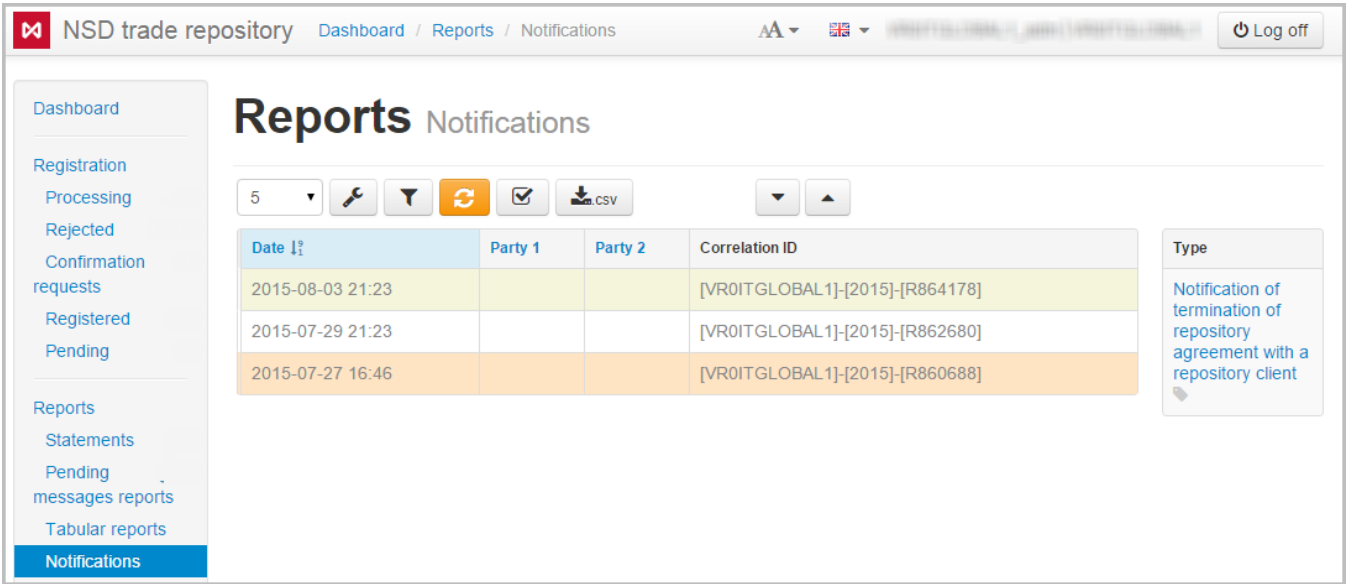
NSD trade repository Dashboard / Reports / Notifications

AA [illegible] Log off

Dashboard

Registration
Processing
Rejected
Confirmation requests
Registered
Pending

Reports
Statements
Pending messages reports
Tabular reports
Notifications

Reports Notifications

5

.csv

| Date | Party 1 | Party 2 | Correlation ID |
|---|---|---|---|
| 2015-08-03 21:23 | | | [VR0ITGLOBAL1]-[2015]-[R864178] |
| 2015-07-29 21:23 | | | [VR0ITGLOBAL1]-[2015]-[R862680] |
| 2015-07-27 16:46 | | | [VR0ITGLOBAL1]-[2015]-[R860688] |

Type

Notification of termination of repository agreement with a repository client